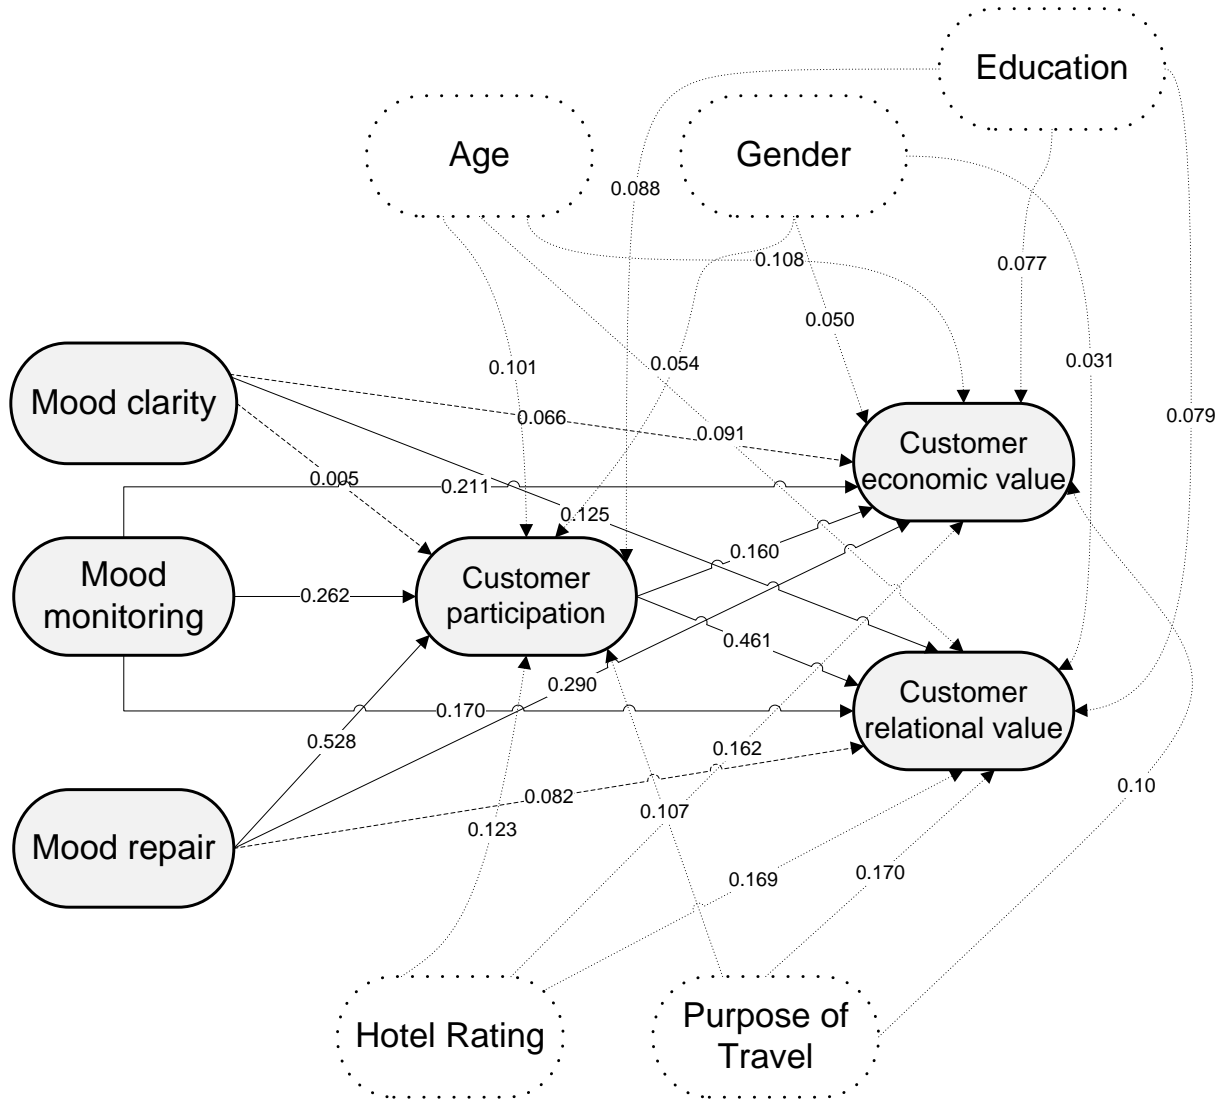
Education

Age

Gender

0.088

0.108

0.077

0.050

0.101

0.054

0.031

0.079

Mood clarity

0.066

0.091

Customer economic value

0.005

0.211

0.125

Mood monitoring

0.262

Customer participation

0.160

0.461

Customer relational value

0.290

0.170

0.528

0.162

0.082

Mood repair

0.123

0.107

0.10

0.169

0.170

Hotel Rating

Purpose of Travel